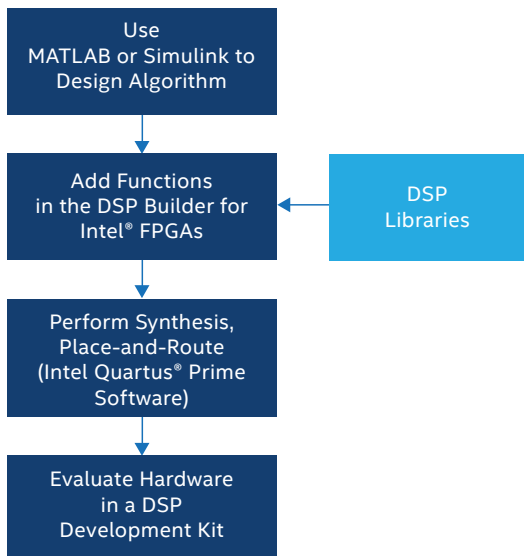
Use MATLAB or Simulink to Design Algorithm

Add Functions in the DSP Builder for Intel® FPGAs

DSP Libraries

Perform Synthesis, Place-and-Route (Intel Quartus® Prime Software)

Evaluate Hardware in a DSP Development Kit